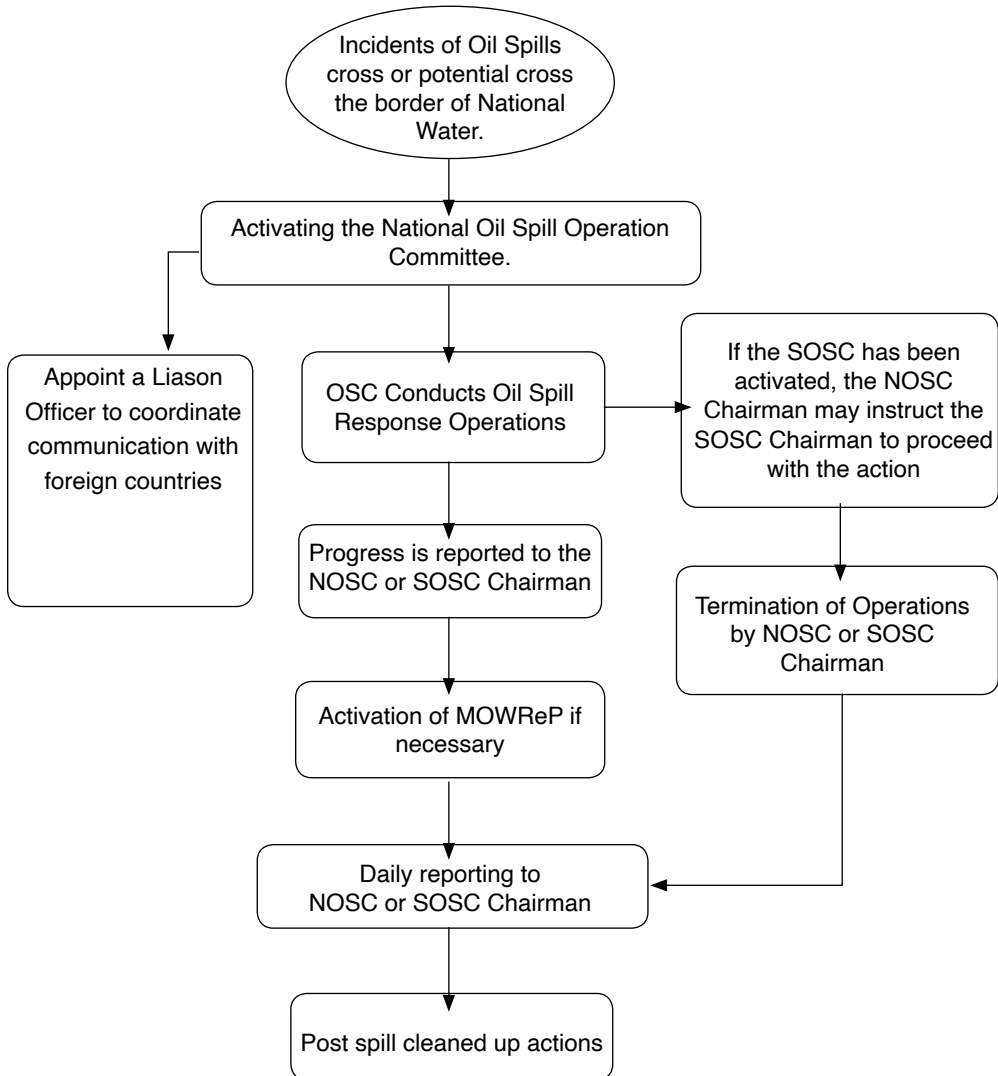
Incidents of Oil Spills cross or potential cross the border of National Water.

Activating the National Oil Spill Operation Committee.

Appoint a Liason Officer to coordinate communication with foreign countries

OSC Conducts Oil Spill Response Operations

If the SOSC has been activated, the NOSC Chairman may instruct the SOSC Chairman to proceed with the action

Progress is reported to the NOSC or SOSC Chairman

Termination of Operations by NOSC or SOSC Chairman

Activation of MOWReP if necessary

Daily reporting to NOSC or SOSC Chairman

Post spill cleaned up actions